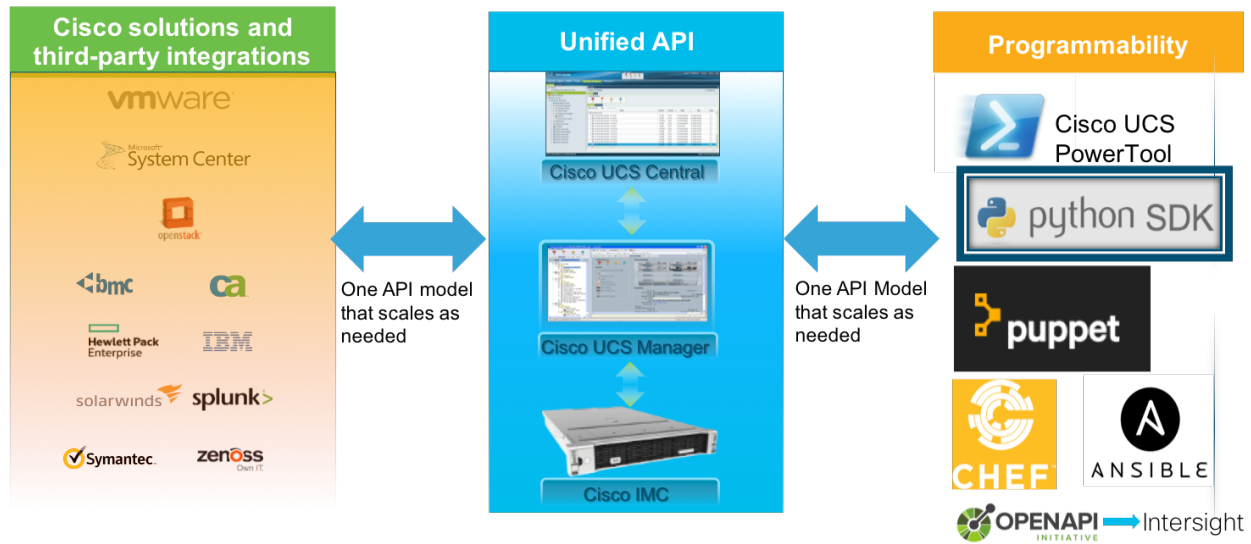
Cisco solutions and third-party integrations

vmware

Microsoft System Center

openstack

bmc

ca

Hewlett Packard Enterprise

IBM

solarwinds

splunk>

Symantec.

zenoss Own IT.

One API model that scales as needed

Unified API

Cisco UCS Central

Cisco UCS Manager

Cisco IMC

One API Model that scales as needed

Programmability

Cisco UCS PowerTool

python SDK

puppet

CHEF

ANSIBLE

OPENAPI INITIATIVE

Intersight